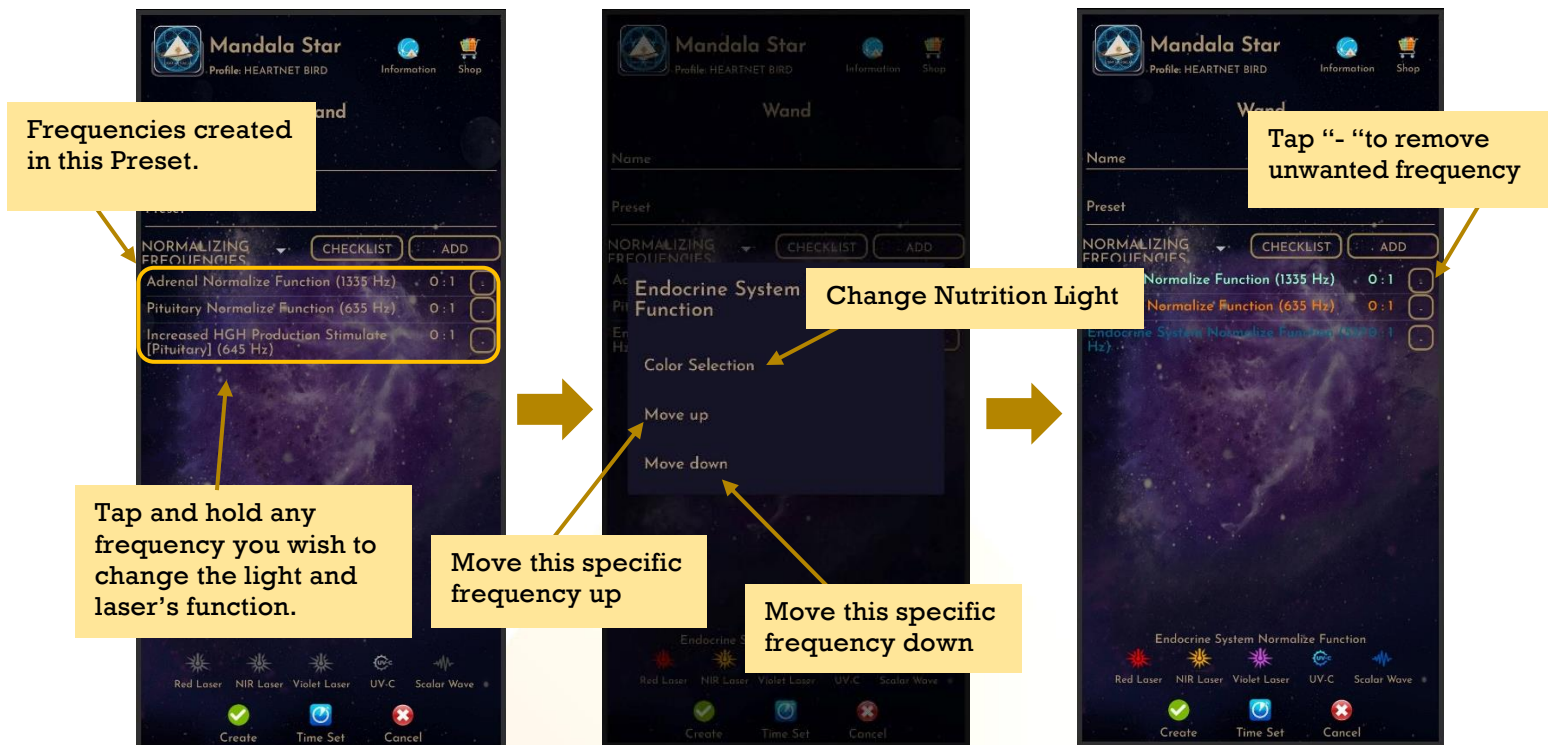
Mandala Star
Profile: HEARTNET BIRD
Information
Shop

Frequencies created in this Preset.

and

Preset

NORMALIZING FREQUENCIES
CHECKLIST
ADD

Adrenal Normalize Function (1335 Hz) 0 : 1
Pituitary Normalize Function (635 Hz) 0 : 1
Increased HGH Production Stimulate [Pituitary] (645 Hz) 0 : 1

Tap and hold any frequency you wish to change the light and laser's function.

Red Laser
NIR Laser
Violet Laser
UV-C
Scalar Wave

Create
Time Set
Cancel

Mandala Star
Profile: HEARTNET BIRD
Information
Shop

Wand

Name

Preset

NORMALIZING FREQUENCIES
CHECKLIST
ADD

Endocrine System Function

Change Nutrition Light

Color Selection

Move up

Move down

Move this specific frequency up

Move this specific frequency down

Endocrine S
Red Laser
NIR Laser
Violet Laser
UV-C
Scalar Wave

Create
Time Set
Cancel

Mandala Star
Profile: HEARTNET BIRD
Information
Shop

Wand

Tap "- "to remove unwanted frequency

Name

Preset

NORMALIZING FREQUENCIES
CHECKLIST
ADD

Normalize Function (1335 Hz) 0 : 1
Normalize Function (635 Hz) 0 : 1
Endocrine System Normalize Function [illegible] 0 : 1 Hz)

Endocrine System Normalize Function
Red Laser
NIR Laser
Violet Laser
UV-C
Scalar Wave

Create
Time Set
Cancel